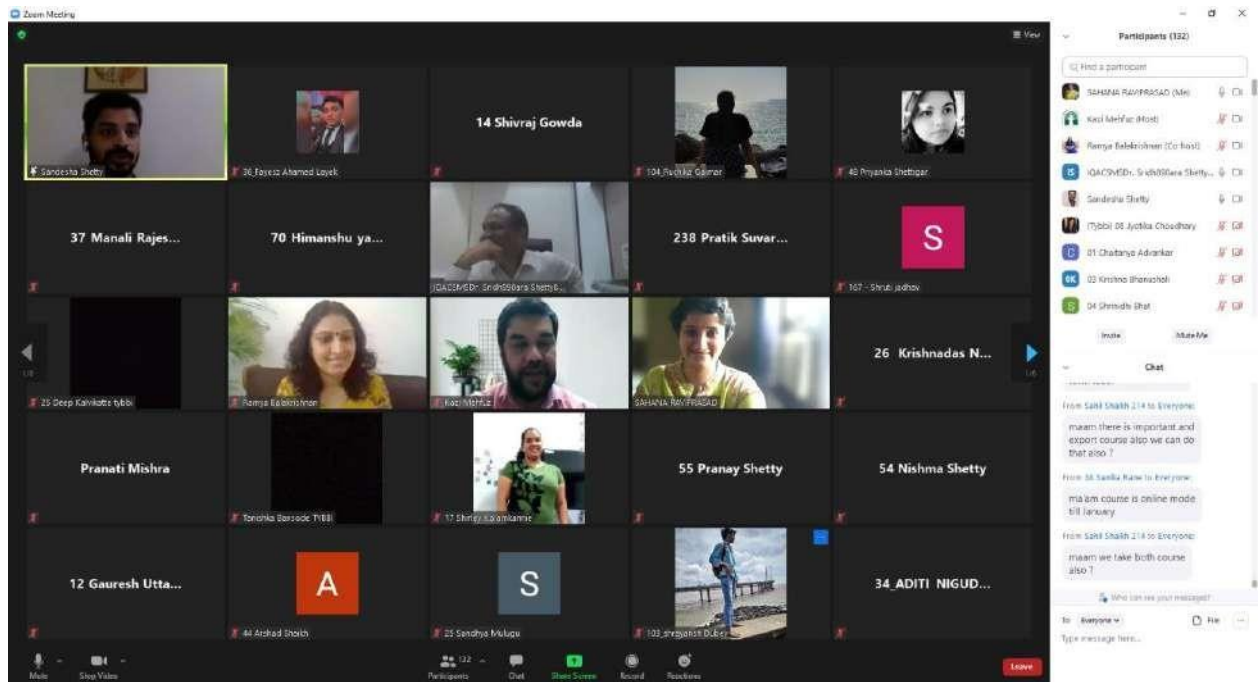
Zoom Meeting

View

Sandesha Shetty

36_Fayeza Ahamed Loyek

14 Shivraj Gowda

104_Ruchika Gaimar

48 Priyanka Shettigar

37 Manali Rajes...

70 Himanshu ya...

IQAC/MSDr. Sridh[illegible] Shetty

238 Pratik Suvar...

S

167 - Shruti jadhav

25 Deep Kalvikatte tybbi

Ramya Balakrishnan

Kazi Mehfuz

SAHANA RAVIPRASAD

26 Krishnadas N...

Pranati Mishra

Tanishka Bansode TYBBI

17 Shirley Kalamkamte

55 Pranay Shetty

54 Nishma Shetty

12 Gauresh Utta...

A

44 Arshad Shaikh

S

25 Sandhya Mulugu

103_shreyansh Dubey

34_ADITI NIGUD...

Mute

Stop Video

132

Participants

Chat

Share Screen

Record

Reactions

Leave

Participants (132)

Find a participant

SAHANA RAVIPRASAD (Me)

Kazi Mehfuz (Host)

Ramya Balakrishnan (Co-host)

IQAC/MSDr. Sridh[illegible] Shetty...

Sandesha Shetty

(Tybbi) 08 Jyotika Choudhary

01 Chaitanya Advankar

03 Krishna Bhanushali

04 Shrinidhi Bhat

Invite

Mute Me

Chat

From Sahil Shaikh 214 to Everyone:

maam there is important and export course also we can do that also ?

From 56 Sanika Rane to Everyone:

ma'am course is online mode till January

From Sahil Shaikh 214 to Everyone:

maam we take both course also ?

Who can see your messages?

To: Everyone

File

Type message here...